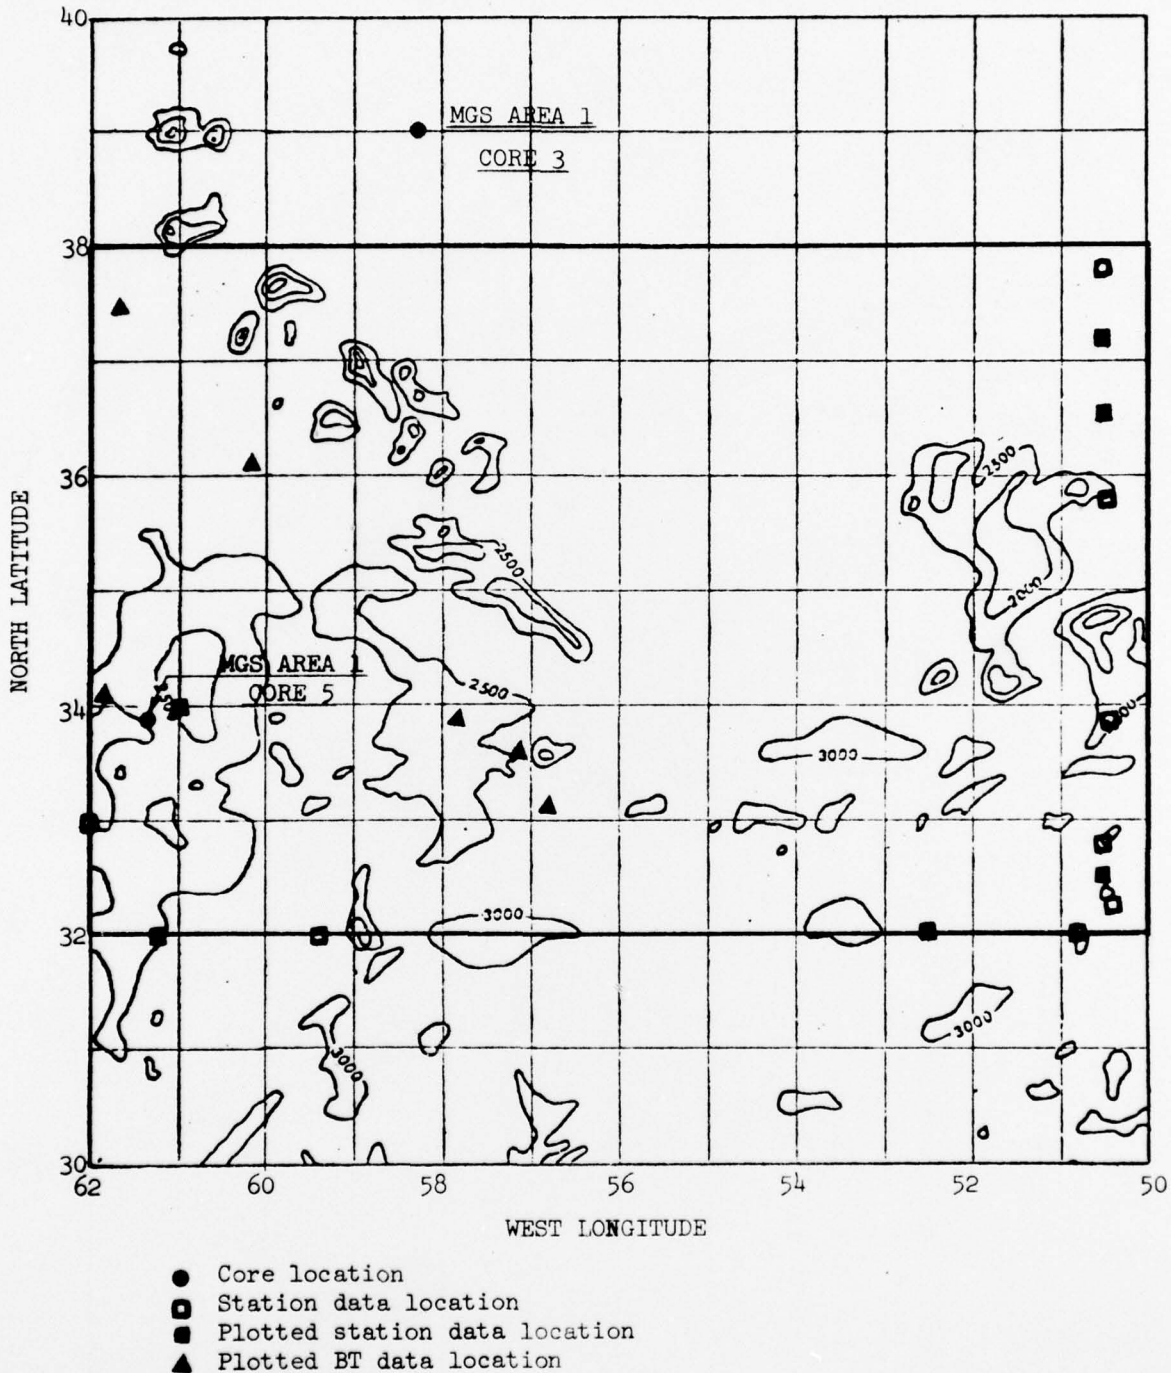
40

38

36

34

32

30

NORTH LATITUDE

MGS AREA 1
CORE 3

MGS AREA 1
CORE 5

2500

2500

2000

2500

3000

3000

3000

3000

3000

3000

62 60 58 56 54 52 50

WEST LONGITUDE

● Core location
◘ Station data location
■ Plotted station data location
▲ Plotted BT data location